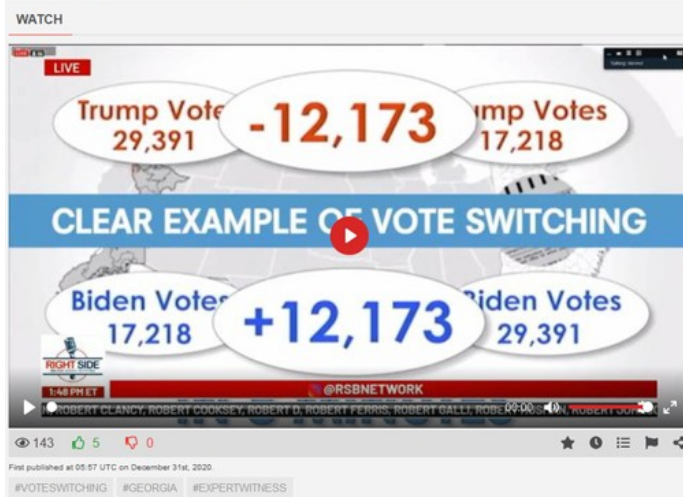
WATCH

LIVE

Trump Vote
29,391

-12,173

ump Votes
17,218

CLEAR EXAMPLE OF VOTE SWITCHING

Biden Votes
17,218

+12,173

Biden Votes
29,391

RIGHT SIDE

1:48 PM ET

@RSBNETWORK

ROBERT CLANCY, ROBERT COOKSEY, ROBERT D, ROBERT FERRIS, ROBERT GALLI, ROBE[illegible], ROBERT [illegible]

00:00

143 5 0

First published at 05:57 UTC on December 31st, 2020.

#VOTESWITCHING #GEORGIA #EXPERTWITNESS